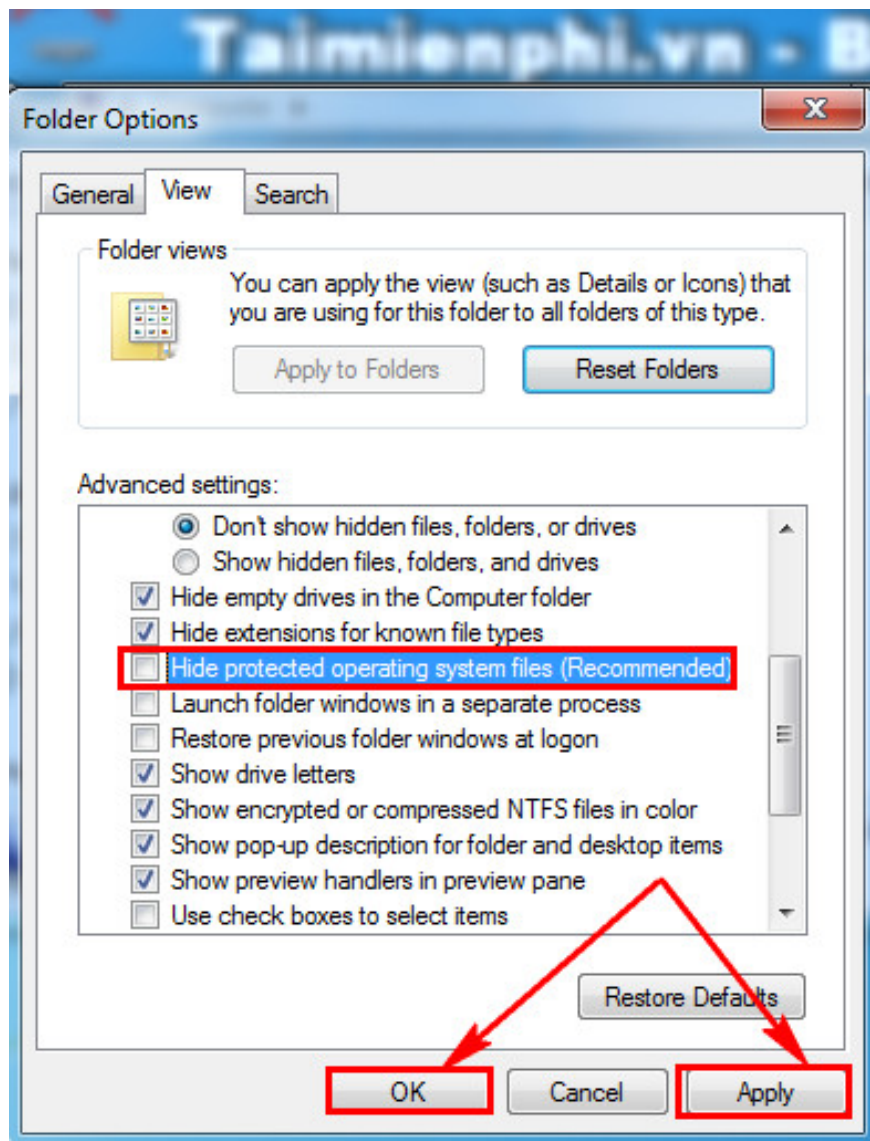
Taimienphi.vn - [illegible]

Folder Options

General View Search

Folder views

You can apply the view (such as Details or Icons) that you are using for this folder to all folders of this type.

Apply to Folders

Reset Folders

Advanced settings:

Don't show hidden files, folders, or drives
Show hidden files, folders, and drives
Hide empty drives in the Computer folder
Hide extensions for known file types
Hide protected operating system files (Recommended)
Launch folder windows in a separate process
Restore previous folder windows at logon
Show drive letters
Show encrypted or compressed NTFS files in color
Show pop-up description for folder and desktop items
Show preview handlers in preview pane
Use check boxes to select items

Restore Defaults

OK Cancel Apply